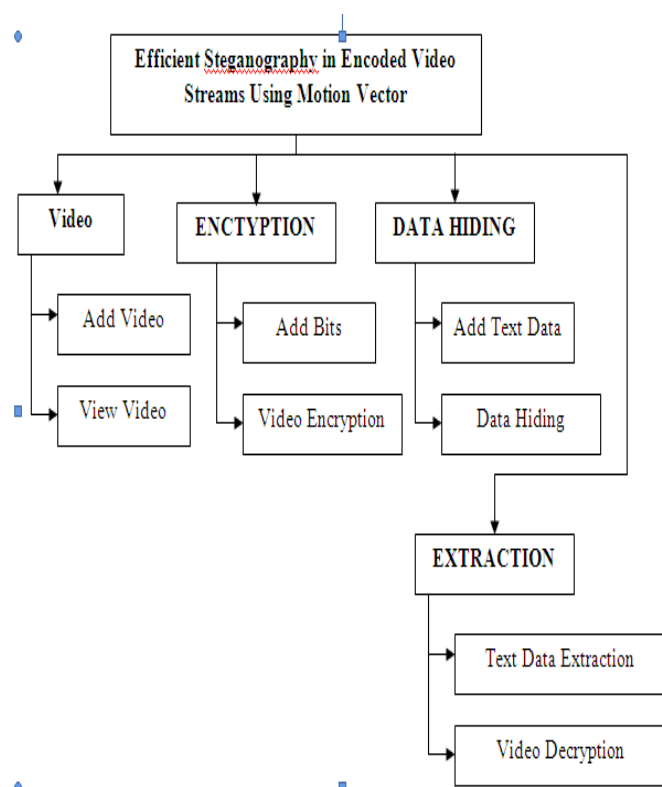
Efficient Steganography in Encoded Video Streams Using Motion Vector

Video

Add Video

View Video

ENCTYPTION

Add Bits

Video Encryption

DATA HIDING

Add Text Data

Data Hiding

EXTRACTION

Text Data Extraction

Video Decryption